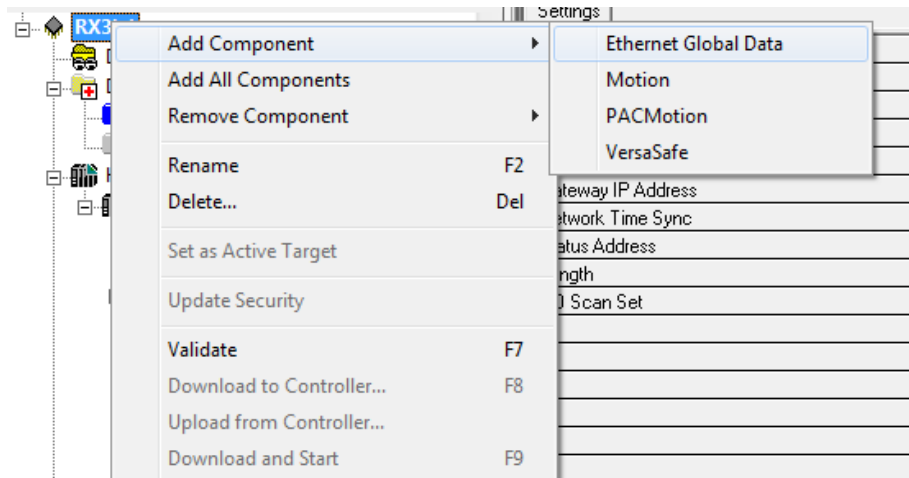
RX3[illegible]

Settings

Add Component
Add All Components
Remove Component
Rename F2
Delete... Del
Set as Active Target
Update Security
Validate F7
Download to Controller... F8
Upload from Controller...
Download and Start F9

Ethernet Global Data
Motion
PACMotion
VersaSafe

ateway IP Address
etwork Time Sync
atus Address
ngth
0 Scan Set